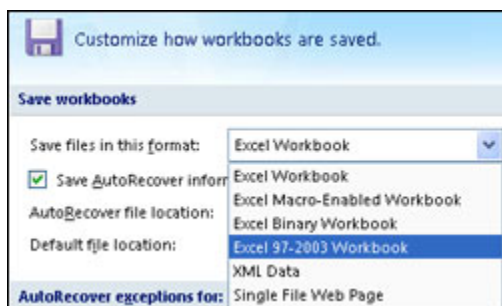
Customize how workbooks are saved.

Save workbooks

Save files in this format: Excel Workbook

Save AutoRecover inform

AutoRecover file location:

Default file location:

AutoRecover exceptions for:

Excel Workbook
Excel Macro-Enabled Workbook
Excel Binary Workbook
Excel 97-2003 Workbook
XML Data
Single File Web Page